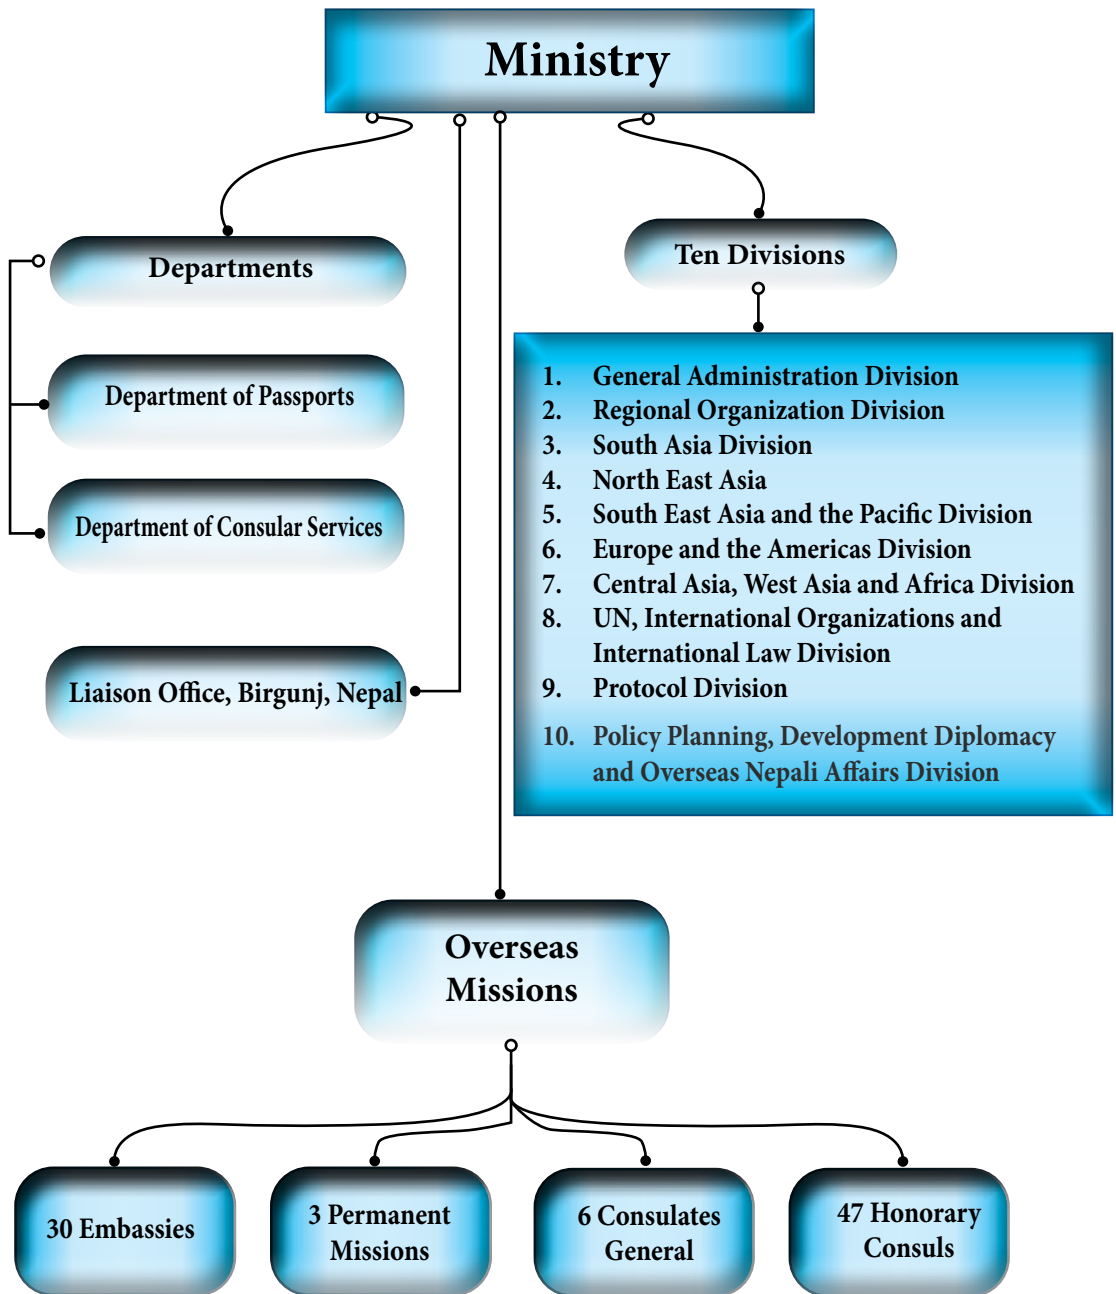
Ministry

Departments

Department of Passports

Department of Consular Services

Liaison Office, Birgunj, Nepal

Ten Divisions

1. General Administration Division
2. Regional Organization Division
3. South Asia Division
4. North East Asia
5. South East Asia and the Pacific Division
6. Europe and the Americas Division
7. Central Asia, West Asia and Africa Division
8. UN, International Organizations and International Law Division
9. Protocol Division
10. Policy Planning, Development Diplomacy and Overseas Nepali Affairs Division

Overseas Missions

30 Embassies

3 Permanent Missions

6 Consulates General

47 Honorary Consuls